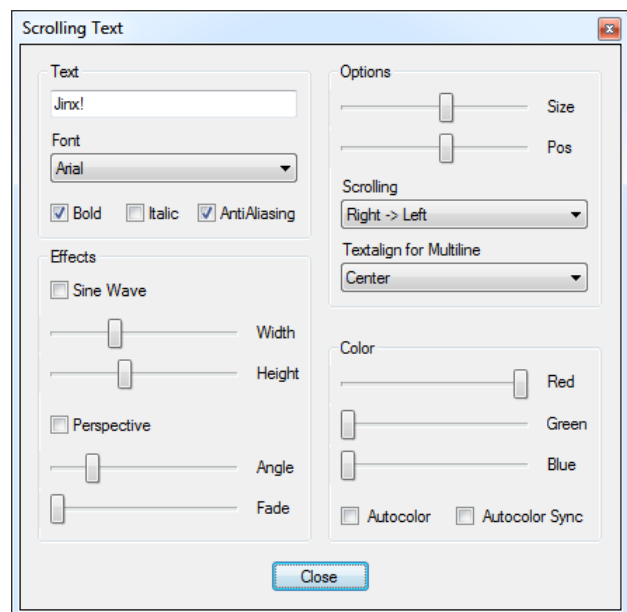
Scrolling Text

Text

Jinx!

Font

Arial

Bold Italic AntiAliasing

Effects

Sine Wave

Width

Height

Perspective

Angle

Fade

Options

Size

Pos

Scrolling

Right -> Left

Textalign for Multiline

Center

Color

Red

Green

Blue

Autocolor Autocolor Sync

Close